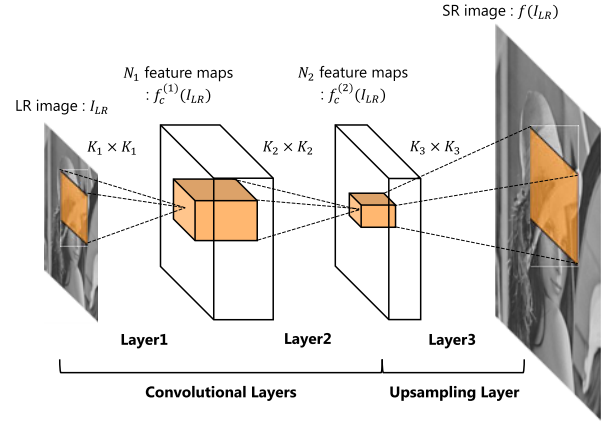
SR image : $f(I_{LR})$

$N_1$ feature maps : $f_c^{(1)}(I_{LR})$

$N_2$ feature maps : $f_c^{(2)}(I_{LR})$

LR image : $I_{LR}$

$K_1 \times K_1$

$K_2 \times K_2$

$K_3 \times K_3$

Layer1

Layer2

Layer3

Convolutional Layers

Upsampling Layer